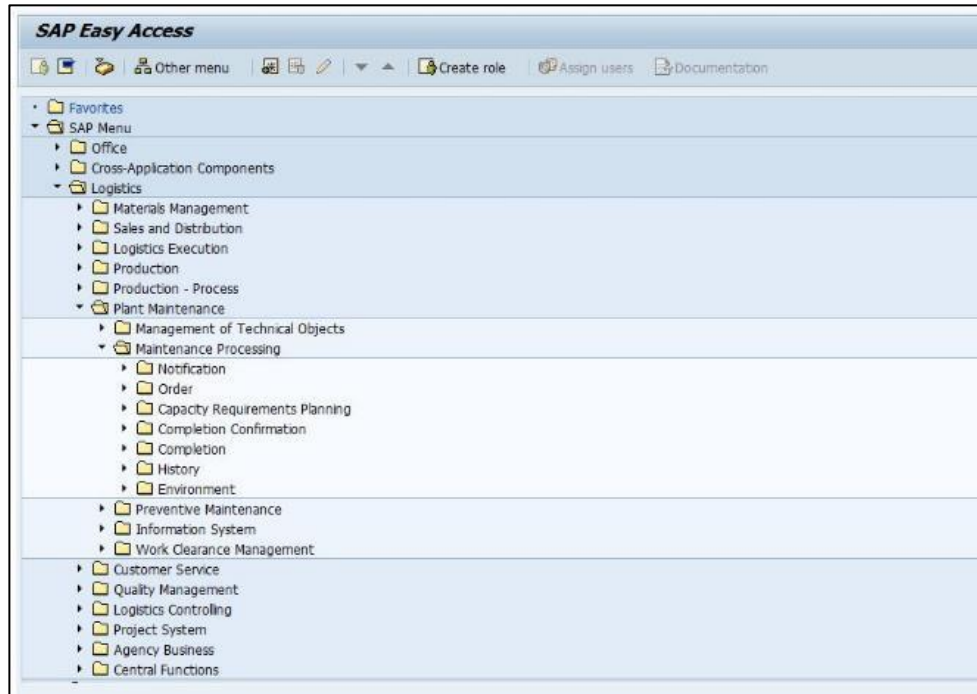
SAP Easy Access

Other menu Create role Assign users Documentation

Favorites
SAP Menu
Office
Cross-Application Components
Logistics
Materials Management
Sales and Distribution
Logistics Execution
Production
Production - Process
Plant Maintenance
Management of Technical Objects
Maintenance Processing
Notification
Order
Capacity Requirements Planning
Completion Confirmation
Completion
History
Environment
Preventive Maintenance
Information System
Work Clearance Management
Customer Service
Quality Management
Logistics Controlling
Project System
Agency Business
Central Functions